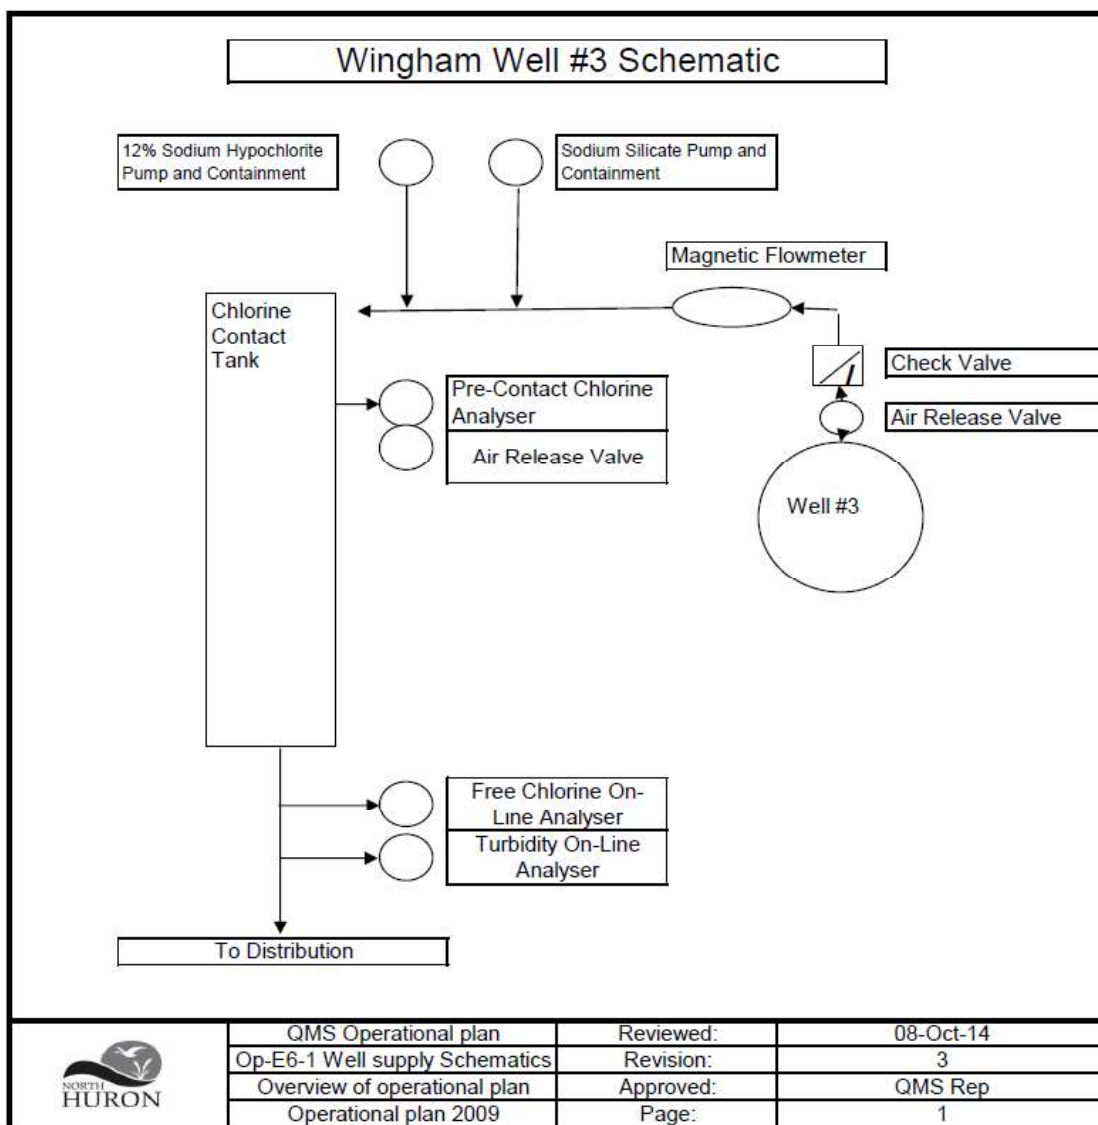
Wingham Well #3 Schematic

12% Sodium Hypochlorite Pump and Containment

Sodium Silicate Pump and Containment

Magnetic Flowmeter

Chlorine Contact Tank

Check Valve

Air Release Valve

Pre-Contact Chlorine Analyser

Air Release Valve

Well #3

Free Chlorine On-Line Analyser

Turbidity On-Line Analyser

To Distribution

NORTH HURON

| QMS Operational plan | Reviewed: | 08-Oct-14 |
|---|---|---|
| Op-E6-1 Well supply Schematics | Revision: | 3 |
| Overview of operational plan | Approved: | QMS Rep |
| Operational plan 2009 | Page: | 1 |